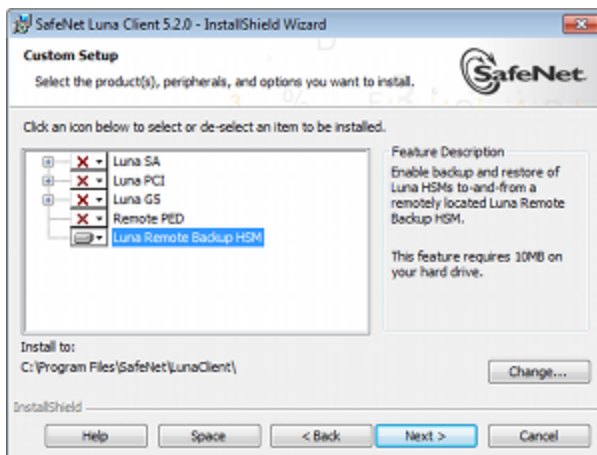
SafeNet Luna Client 5.2.0 - InstallShield Wizard

Custom Setup

Select the product(s), peripherals, and options you want to install.

SafeNet

Click an icon below to select or de-select an item to be installed.

Luna SA
Luna PCI
Luna G5
Remote PED
Luna Remote Backup HSM

Feature Description
Enable backup and restore of Luna HSMs to-and-from a remotely located Luna Remote Backup HSM.

This feature requires 10MB on your hard drive.

Install to:
C:\Program Files\SafeNet\LunaClient\

Change...

InstallShield

Help
Space
< Back
Next >
Cancel